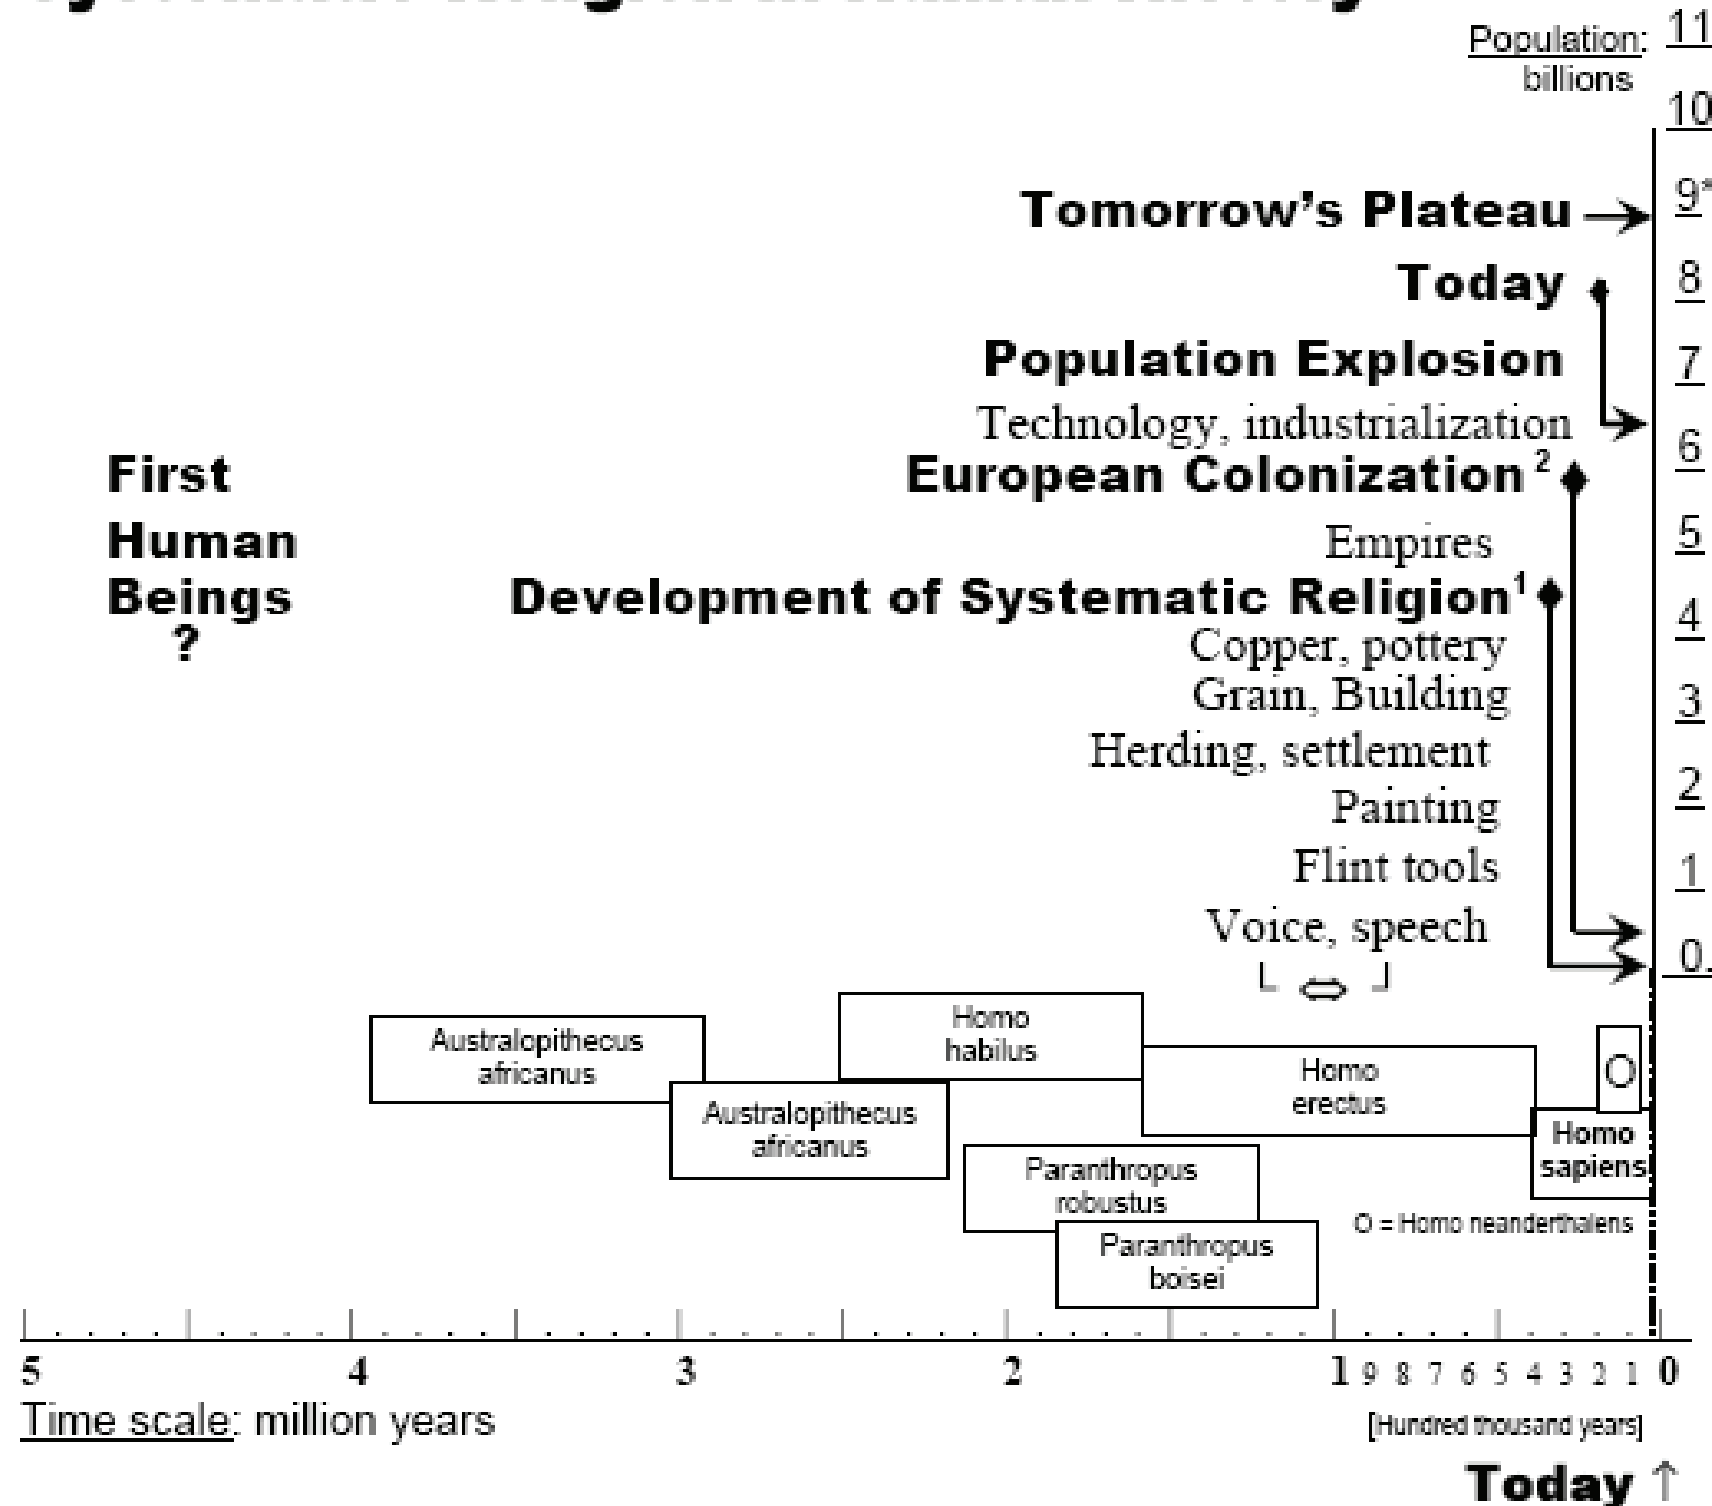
Population: billions

11
10
9*
8
7
6
5
4
3
2
1
0.

Tomorrow's Plateau
Today
Population Explosion
Technology, industrialization
European Colonization$^2$
Empires
Development of Systematic Religion$^1$
Copper, pottery
Grain, Building
Herding, settlement
Painting
Flint tools
Voice, speech

First Human Beings ?

Australopithecus africanus
Homo habilus
Australopithecus africanus
Homo erectus
Paranthropus robustus
Paranthropus boisei
O
Homo sapiens
O = Homo neanderthalens

5 4 3 2 1 9 8 7 6 5 4 3 2 1 0
Time scale: million years
[Hundred thousand years]
Today ↑